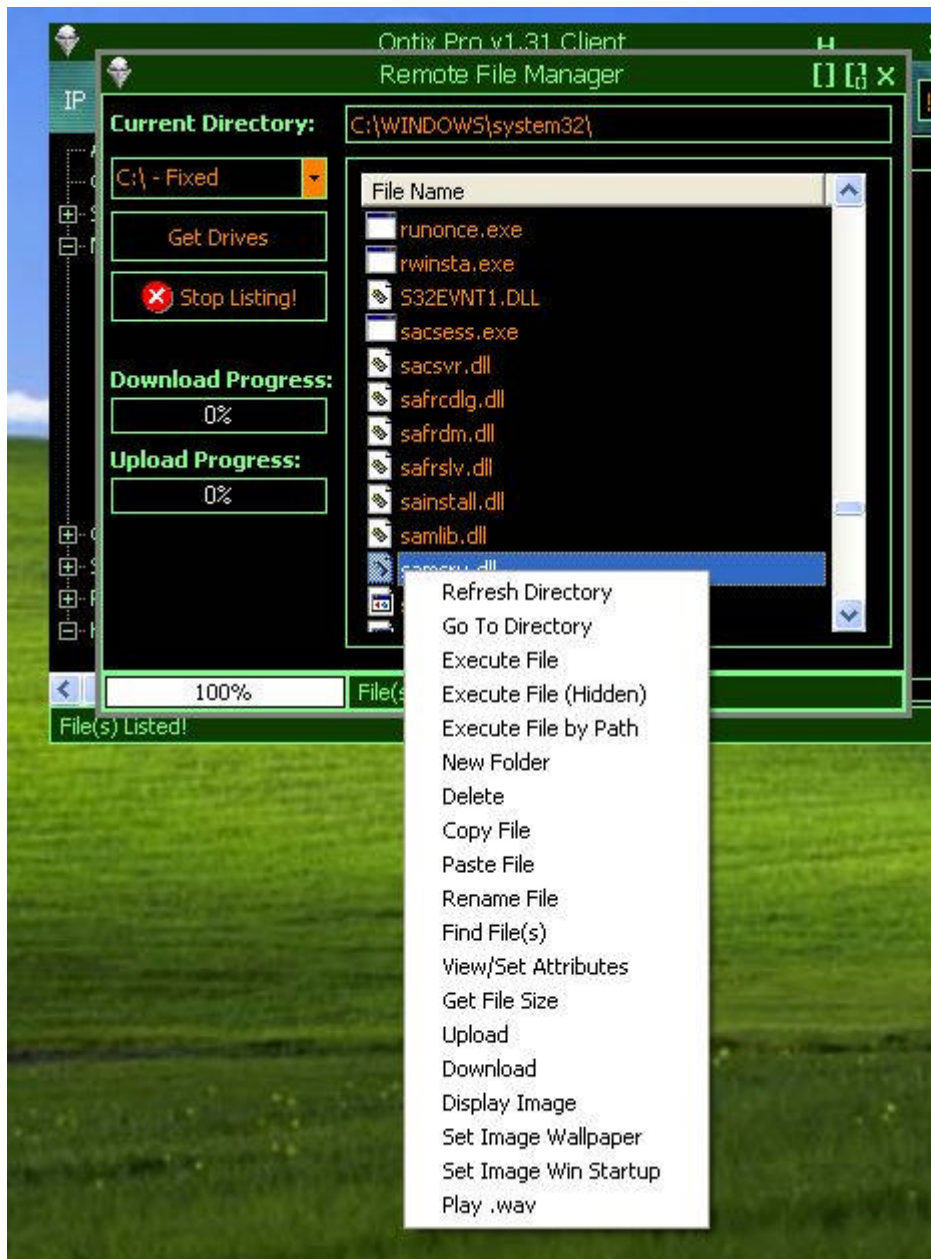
Optix Pro v1.31 Client
H

Remote File Manager
[] [] X

IP

Current Directory:
C:\WINDOWS\system32\

C:\ - Fixed

Get Drives

Stop Listing!

Download Progress:
0%

Upload Progress:
0%

File Name
runonce.exe
rwinsta.exe
S32EVNT1.DLL
sacsess.exe
sacsvr.dll
safrcdlg.dll
safrdm.dll
safrslv.dll
sainstall.dll
samlib.dll
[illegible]

100%
File(s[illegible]

File(s) Listed!

Refresh Directory
Go To Directory
Execute File
Execute File (Hidden)
Execute File by Path
New Folder
Delete
Copy File
Paste File
Rename File
Find File(s)
View/Set Attributes
Get File Size
Upload
Download
Display Image
Set Image Wallpaper
Set Image Win Startup
Play .wav